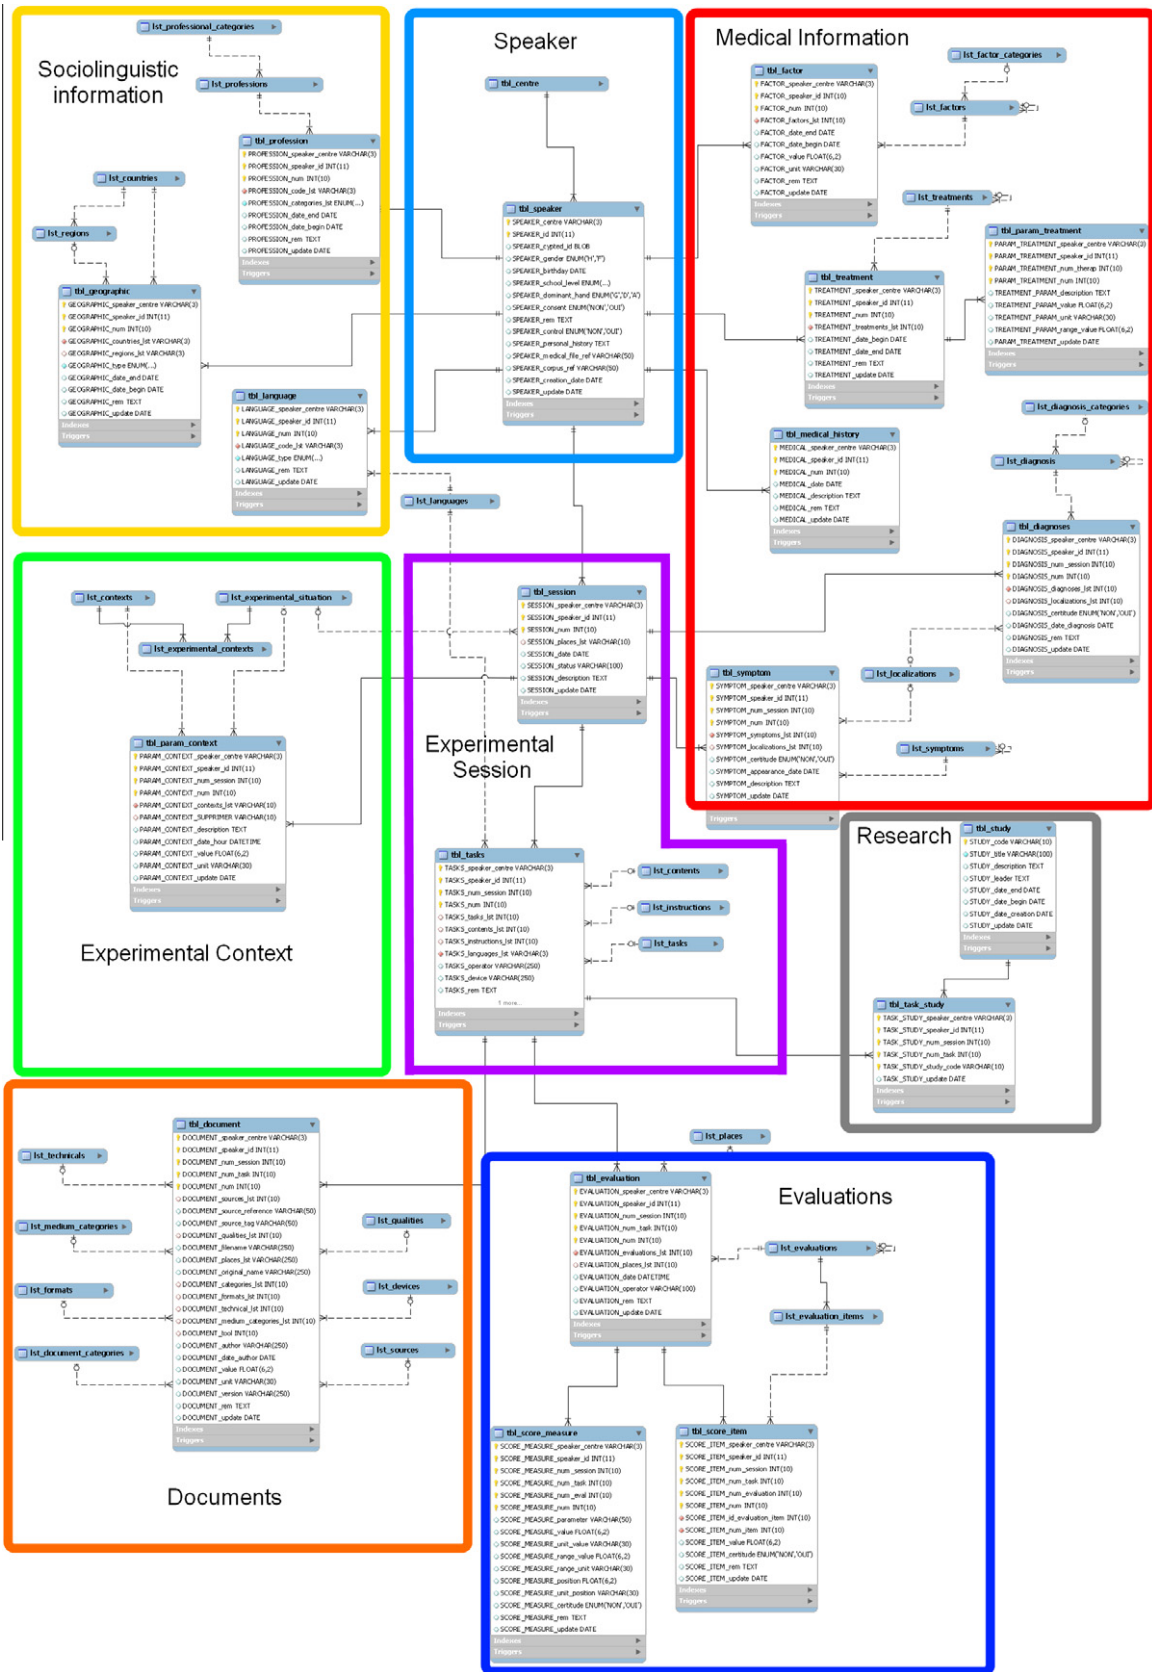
Sociolinguistic information

lst_professional_categories

lst_professions

tbl_profession
PROFESSION_speaker_centre VARCHAR(3)
PROFESSION_speaker_id INT(11)
PROFESSION_num INT(10)
PROFESSION_code_lst VARCHAR(3)
PROFESSION_categories_lst ENUM(...)
PROFESSION_date_end DATE
PROFESSION_date_begin DATE
PROFESSION_rem TEXT
PROFESSION_update DATE
Indexes
Triggers

lst_countries

lst_regions

tbl_geographic
GEOGRAPHIC_speaker_centre VARCHAR(3)
GEOGRAPHIC_speaker_id INT(11)
GEOGRAPHIC_num INT(10)
GEOGRAPHIC_countries_lst VARCHAR(3)
GEOGRAPHIC_regions_lst VARCHAR(3)
GEOGRAPHIC_type ENUM(...)
GEOGRAPHIC_date_end DATE
GEOGRAPHIC_date_begin DATE
GEOGRAPHIC_rem TEXT
GEOGRAPHIC_update DATE
Indexes
Triggers

tbl_language
LANGUAGE_speaker_centre VARCHAR(3)
LANGUAGE_speaker_id INT(11)
LANGUAGE_num INT(10)
LANGUAGE_code_lst VARCHAR(3)
LANGUAGE_type ENUM(...)
LANGUAGE_rem TEXT
LANGUAGE_update DATE
Indexes
Triggers

Speaker

tbl_centre

tbl_speaker
SPEAKER_centre VARCHAR(3)
SPEAKER_id INT(11)
SPEAKER_cypted_id BLOB
SPEAKER_gender ENUM('H','F')
SPEAKER_birthday DATE
SPEAKER_school_level ENUM(...)
SPEAKER_dominant_hand ENUM('G','D','A')
SPEAKER_consent ENUM('NON','OUI')
SPEAKER_rem TEXT
SPEAKER_control ENUM('NON','OUI')
SPEAKER_personal_history TEXT
SPEAKER_medical_file_ref VARCHAR(50)
SPEAKER_corpus_ref VARCHAR(50)
SPEAKER_creation_date DATE
SPEAKER_update DATE
Indexes
Triggers

lst_languages

Medical Information

lst_factor_categories

tbl_factor
FACTOR_speaker_centre VARCHAR(3)
FACTOR_speaker_id INT(10)
FACTOR_num INT(10)
FACTOR_factors_lst INT(10)
FACTOR_date_end DATE
FACTOR_date_begin DATE
FACTOR_value FLOAT(6,2)
FACTOR_unit VARCHAR(30)
FACTOR_rem TEXT
FACTOR_update DATE
Indexes
Triggers

lst_factors

lst_treatments

tbl_param_treatment
PARAM_TREATMENT_speaker_centre VARCHAR(3)
PARAM_TREATMENT_speaker_id INT(11)
PARAM_TREATMENT_num_therap INT(10)
PARAM_TREATMENT_num INT(10)
TREATMENT_PARAM_description TEXT
TREATMENT_PARAM_value FLOAT(6,2)
TREATMENT_PARAM_unit VARCHAR(30)
TREATMENT_PARAM_range_value FLOAT(6,2)
PARAM_TREATMENT_update DATE
Indexes
Triggers

tbl_treatment
TREATMENT_speaker_centre VARCHAR(3)
TREATMENT_speaker_id INT(11)
TREATMENT_num INT(10)
TREATMENT_treatments_lst INT(10)
TREATMENT_date_begin DATE
TREATMENT_date_end DATE
TREATMENT_rem TEXT
TREATMENT_update DATE
Indexes
Triggers

lst_diagnosis_categories

tbl_medical_history
MEDICAL_speaker_centre VARCHAR(3)
MEDICAL_speaker_id INT(11)
MEDICAL_num INT(10)
MEDICAL_date DATE
MEDICAL_description TEXT
MEDICAL_rem TEXT
MEDICAL_update DATE
Indexes
Triggers

lst_diagnosis

tbl_diagnoses
DIAGNOSIS_speaker_centre VARCHAR(3)
DIAGNOSIS_speaker_id INT(11)
DIAGNOSIS_num_session INT(10)
DIAGNOSIS_num INT(10)
DIAGNOSIS_diagnoses_lst INT(10)
DIAGNOSIS_localizations_lst INT(10)
DIAGNOSIS_certitude ENUM('NON','OUI')
DIAGNOSIS_date_diagnosis DATE
DIAGNOSIS_rem TEXT
DIAGNOSIS_update DATE
Indexes
Triggers

tbl_symptom
SYMPTOM_speaker_centre VARCHAR(3)
SYMPTOM_speaker_id INT(11)
SYMPTOM_num_session INT(10)
SYMPTOM_num INT(10)
SYMPTOM_symptoms_lst INT(10)
SYMPTOM_localizations_lst INT(10)
SYMPTOM_certitude ENUM('NON','OUI')
SYMPTOM_appearance_date DATE
SYMPTOM_description TEXT
SYMPTOM_update DATE
Triggers

lst_localizations

lst_symptoms

lst_contexts

lst_experimental_situation

lst_experimental_contexts

tbl_param_context
PARAM_CONTEXT_speaker_centre VARCHAR(3)
PARAM_CONTEXT_speaker_id INT(11)
PARAM_CONTEXT_num_session INT(10)
PARAM_CONTEXT_num INT(10)
PARAM_CONTEXT_contexts_lst VARCHAR(10)
PARAM_CONTEXT_SUPPRIMER VARCHAR(10)
PARAM_CONTEXT_description TEXT
PARAM_CONTEXT_date_hour DATETIME
PARAM_CONTEXT_value FLOAT(6,2)
PARAM_CONTEXT_unit VARCHAR(30)
PARAM_CONTEXT_update DATE
Indexes
Triggers

Experimental Context

tbl_session
SESSION_speaker_centre VARCHAR(3)
SESSION_speaker_id INT(11)
SESSION_num INT(10)
SESSION_places_lst VARCHAR(10)
SESSION_date DATE
SESSION_status VARCHAR(100)
SESSION_description TEXT
SESSION_update DATE
Indexes
Triggers

Experimental Session

tbl_tasks
TASKS_speaker_centre VARCHAR(3)
TASKS_speaker_id INT(11)
TASKS_num_session INT(10)
TASKS_num INT(10)
TASKS_tasks_lst INT(10)
TASKS_contents_lst INT(10)
TASKS_instructions_lst INT(10)
TASKS_languages_lst VARCHAR(3)
TASKS_operator VARCHAR(250)
TASKS_device VARCHAR(250)
TASKS_rem TEXT
1 more...
Indexes
Triggers

lst_contents

lst_instructions

lst_tasks

Research

tbl_study
STUDY_code VARCHAR(10)
STUDY_title VARCHAR(100)
STUDY_description TEXT
STUDY_leader TEXT
STUDY_date_end DATE
STUDY_date_begin DATE
STUDY_date_creation DATE
STUDY_update DATE
Indexes
Triggers

tbl_task_study
TASK_STUDY_speaker_centre VARCHAR(3)
TASK_STUDY_speaker_id INT(11)
TASK_STUDY_num_session INT(10)
TASK_STUDY_num_task INT(10)
TASK_STUDY_study_code VARCHAR(10)
TASK_STUDY_update DATE
Indexes
Triggers

tbl_document
DOCUMENT_speaker_centre VARCHAR(3)
DOCUMENT_speaker_id INT(11)
DOCUMENT_num_session INT(10)
DOCUMENT_num_task INT(10)
DOCUMENT_num INT(10)
DOCUMENT_sources_lst INT(10)
DOCUMENT_source_reference VARCHAR(50)
DOCUMENT_source_tag VARCHAR(50)
DOCUMENT_qualities_lst INT(10)
DOCUMENT_filename VARCHAR(250)
DOCUMENT_places_lst VARCHAR(250)
DOCUMENT_original_name VARCHAR(250)
DOCUMENT_categories_lst INT(10)
DOCUMENT_formats_lst INT(10)
DOCUMENT_technical_lst INT(10)
DOCUMENT_medium_categories_lst INT(10)
DOCUMENT_tool INT(10)
DOCUMENT_author VARCHAR(250)
DOCUMENT_date_author DATE
DOCUMENT_value FLOAT(6,2)
DOCUMENT_unit VARCHAR(30)
DOCUMENT_version VARCHAR(250)
DOCUMENT_rem TEXT
DOCUMENT_update DATE
Indexes
Triggers

lst_technicals

lst_medium_categories

lst_formats

lst_document_categories

lst_qualities

lst_devices

lst_sources

Documents

lst_places

tbl_evaluation
EVALUATION_speaker_centre VARCHAR(3)
EVALUATION_speaker_id INT(11)
EVALUATION_num_session INT(10)
EVALUATION_num_task INT(10)
EVALUATION_num INT(10)
EVALUATION_evaluations_lst INT(10)
EVALUATION_places_lst INT(10)
EVALUATION_date DATETIME
EVALUATION_operator VARCHAR(100)
EVALUATION_rem TEXT
EVALUATION_update DATE
Indexes
Triggers

Evaluations

lst_evaluations

lst_evaluation_items

tbl_score_measure
SCORE_MEASURE_speaker_centre VARCHAR(3)
SCORE_MEASURE_speaker_id INT(11)
SCORE_MEASURE_num_session INT(10)
SCORE_MEASURE_num_task INT(10)
SCORE_MEASURE_num_eval INT(10)
SCORE_MEASURE_num INT(10)
SCORE_MEASURE_parameter VARCHAR(50)
SCORE_MEASURE_value FLOAT(6,2)
SCORE_MEASURE_unit_value VARCHAR(30)
SCORE_MEASURE_range_value FLOAT(6,2)
SCORE_MEASURE_range_unit VARCHAR(30)
SCORE_MEASURE_position FLOAT(6,2)
SCORE_MEASURE_unit_position VARCHAR(30)
SCORE_MEASURE_certitude ENUM('NON','OUI')
SCORE_MEASURE_rem TEXT
SCORE_MEASURE_update DATE
Indexes
Triggers

tbl_score_item
SCORE_ITEM_speaker_centre VARCHAR(3)
SCORE_ITEM_speaker_id INT(11)
SCORE_ITEM_num_session INT(10)
SCORE_ITEM_num_task INT(10)
SCORE_ITEM_num_evaluation INT(10)
SCORE_ITEM_num INT(10)
SCORE_ITEM_id_evaluation_item INT(10)
SCORE_ITEM_num_item INT(10)
SCORE_ITEM_value FLOAT(6,2)
SCORE_ITEM_certitude ENUM('NON','OUI')
SCORE_ITEM_rem TEXT
SCORE_ITEM_update DATE
Indexes
Triggers